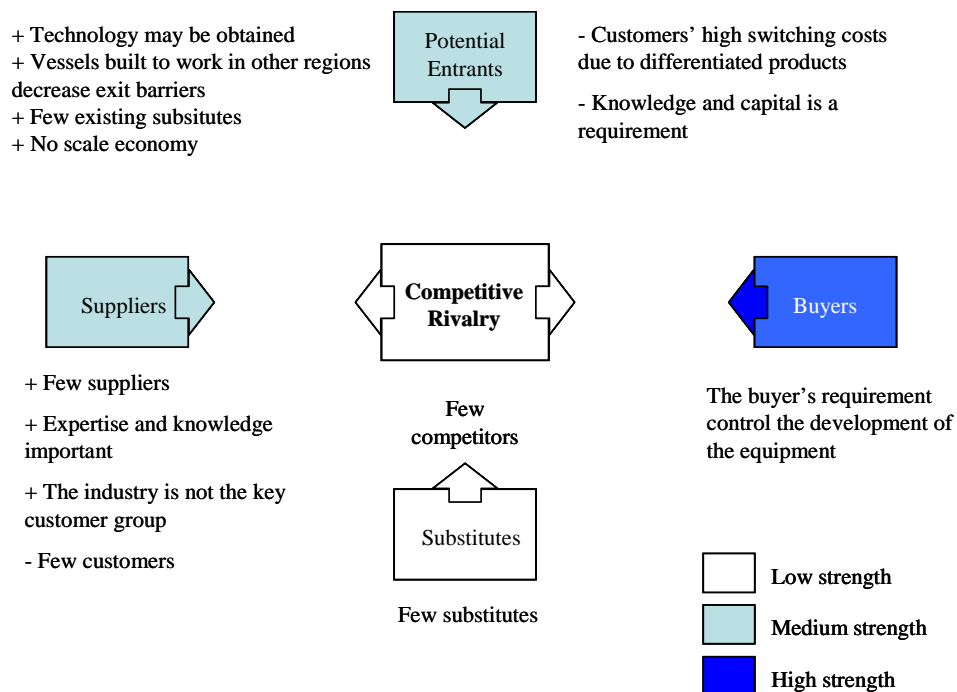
+ Technology may be obtained
+ Vessels built to work in other regions decrease exit barriers
+ Few existing subsitutes
+ No scale economy

Potential Entrants

- Customers' high switching costs due to differentiated products

- Knowledge and capital is a requirement

Suppliers

Competitive Rivalry

Buyers

+ Few suppliers

+ Expertise and knowledge important

+ The industry is not the key customer group

- Few customers

Few competitors

The buyer's requirement control the development of the equipment

Substitutes

Few substitutes

Low strength

Medium strength

High strength